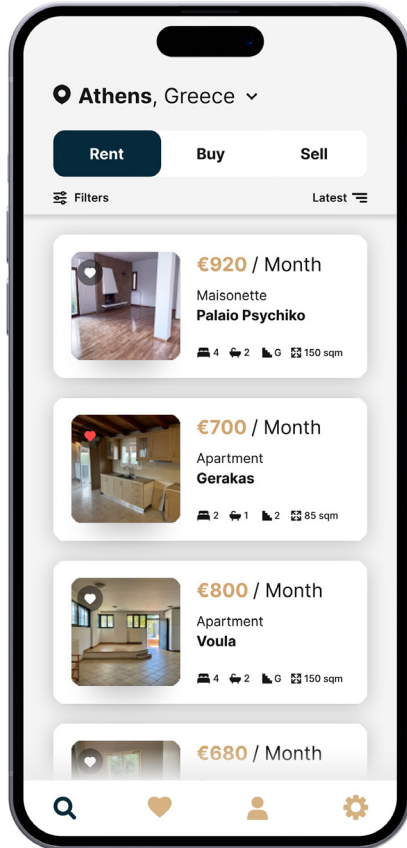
Athens, Greece

Rent
Buy
Sell

Filters
Latest

€920 / Month
Maisonette
Palaio Psychiko
4 2 G 150 sqm

€700 / Month
Apartment
Gerakas
2 1 2 85 sqm

€800 / Month
Apartment
Voula
4 2 G 150 sqm

€680 / Month